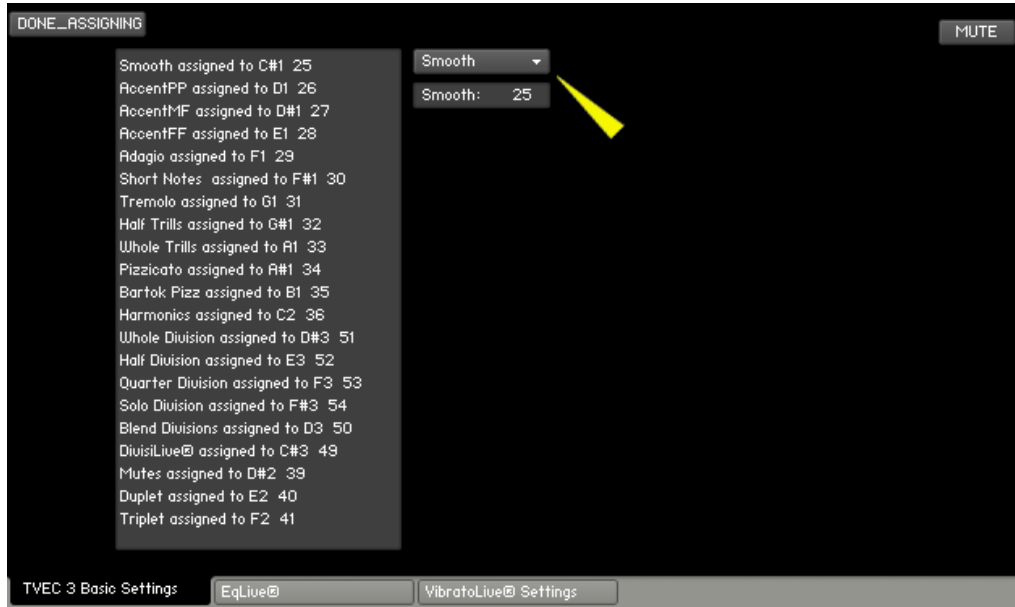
DONE_ASSIGNING

MUTE

Smooth assigned to C#1 25
AccentPP assigned to D1 26
AccentMF assigned to D#1 27
AccentFF assigned to E1 28
Adagio assigned to F1 29
Short Notes assigned to F#1 30
Tremolo assigned to G1 31
Half Trills assigned to G#1 32
Whole Trills assigned to A1 33
Pizzicato assigned to A#1 34
Bartok Pizz assigned to B1 35
Harmonics assigned to C2 36
Whole Division assigned to D#3 51
Half Division assigned to E3 52
Quarter Division assigned to F3 53
Solo Division assigned to F#3 54
Blend Divisions assigned to D3 50
DivisiLive® assigned to C#3 49
Mutes assigned to D#2 39
Duplet assigned to E2 40
Triplet assigned to F2 41

Smooth

Smooth: 25

TVEC 3 Basic Settings

EqLive®

VibratoLive® Settings